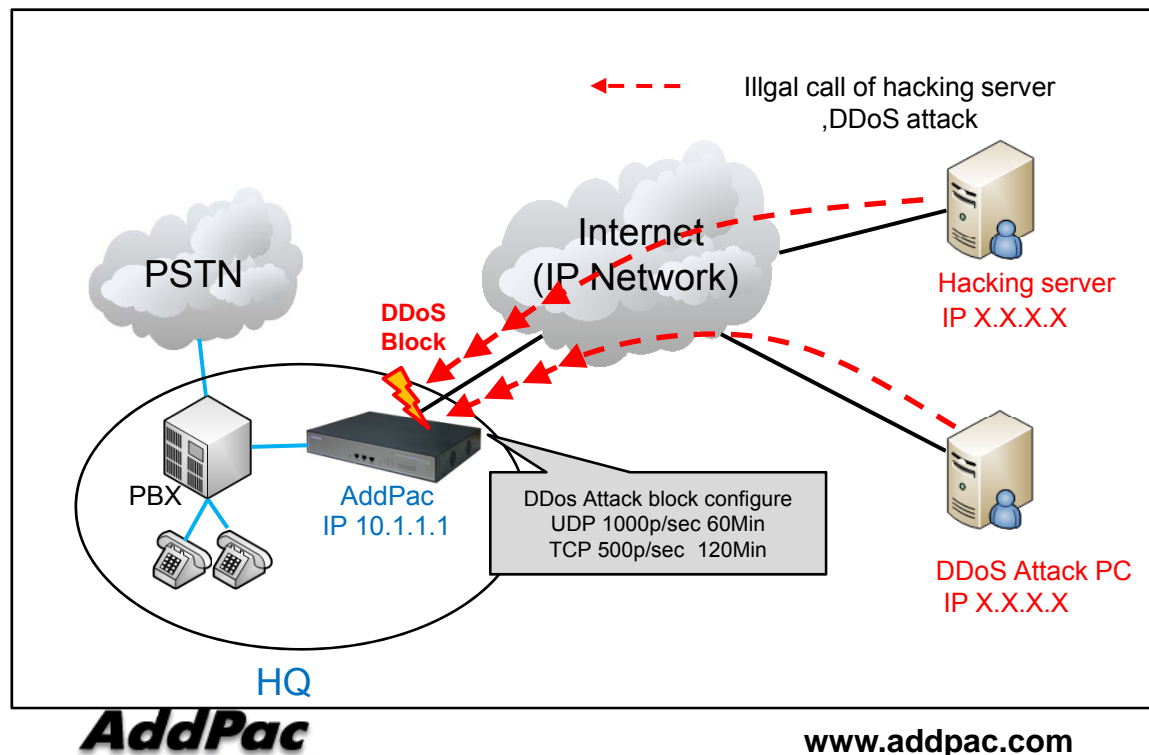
Illgal call of hacking server ,DDoS attack

Internet (IP Network)

PSTN

DDoS Block

Hacking server
IP X.X.X.X

PBX

AddPac
IP 10.1.1.1

DDos Attack block configure
UDP 1000p/sec 60Min
TCP 500p/sec 120Min

DDoS Attack PC
IP X.X.X.X

HQ

AddPac

www.addpac.com